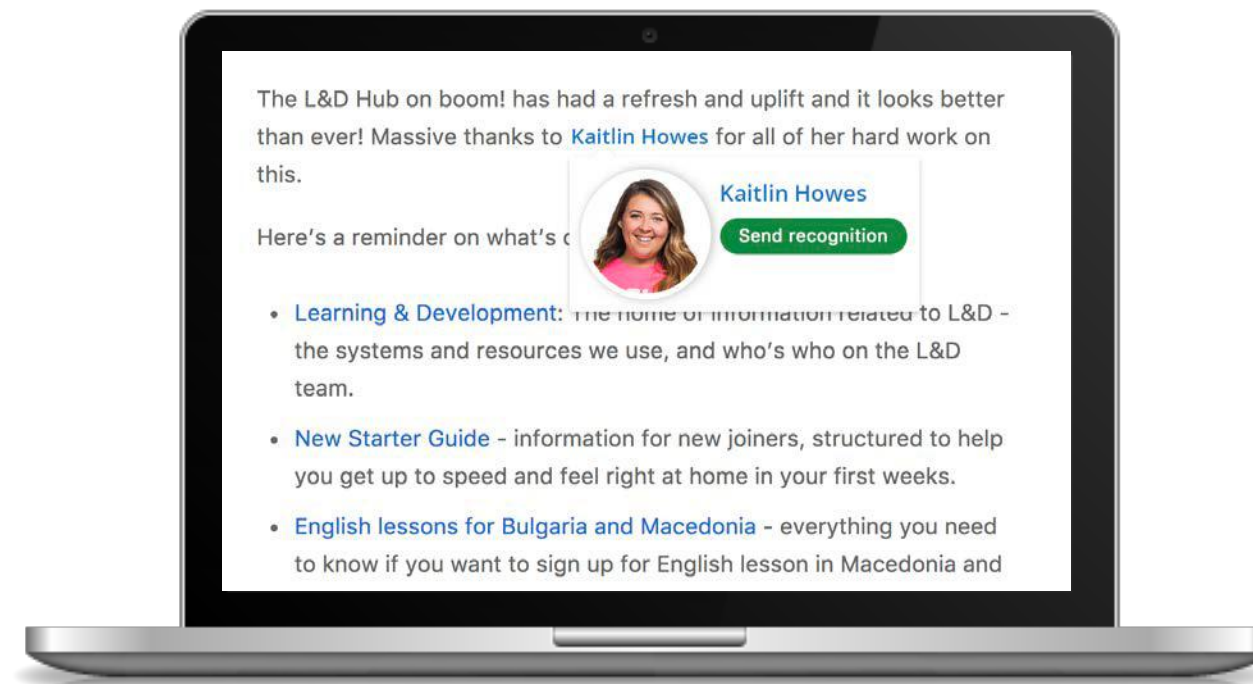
The L&D Hub on boom! has had a refresh and uplift and it looks better than ever! Massive thanks to Kaitlin Howes for all of her hard work on this.

Kaitlin Howes
Send recognition

Here's a reminder on what's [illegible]

• Learning & Development: The home of information related to L&D - the systems and resources we use, and who's who on the L&D team.
• New Starter Guide - information for new joiners, structured to help you get up to speed and feel right at home in your first weeks.
• English lessons for Bulgaria and Macedonia - everything you need to know if you want to sign up for English lesson in Macedonia and